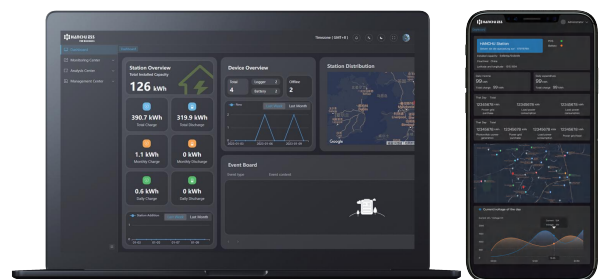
Dashboard

Monitoring Center

Analysis Center

Management Center

Timezone ( GMT+8 )

Station Overview

Total Installed Capacity

126 kWh

390.7 kWh

Total Charge

319.9 kWh

Total Discharge

1.1 kWh

Monthly Charge

0 kWh

Monthly Discharge

0.6 kWh

Daily Charge

0 kWh

Daily Discharge

Device Overview

Total

4

Logger

2

Battery

2

Offline

2

Last Month

Station Distribution

Google

Event Board

Event type

Event content

Last Month

HANCHU Station

Today

Current voltage of the day

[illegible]